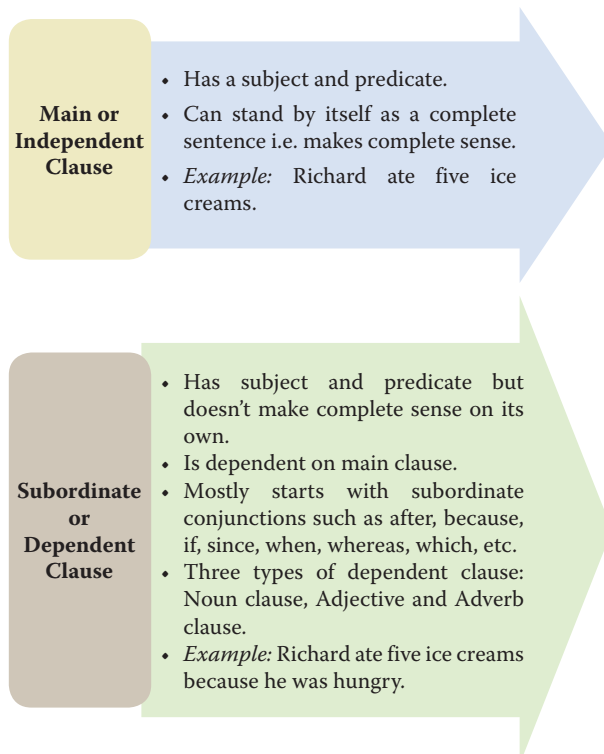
Main or Independent Clause

• Has a subject and predicate.
• Can stand by itself as a complete sentence i.e. makes complete sense.
• *Example:* Richard ate five ice creams.

Subordinate or Dependent Clause

• Has subject and predicate but doesn't make complete sense on its own.
• Is dependent on main clause.
• Mostly starts with subordinate conjunctions such as after, because, if, since, when, whereas, which, etc.
• Three types of dependent clause: Noun clause, Adjective and Adverb clause.
• *Example:* Richard ate five ice creams because he was hungry.